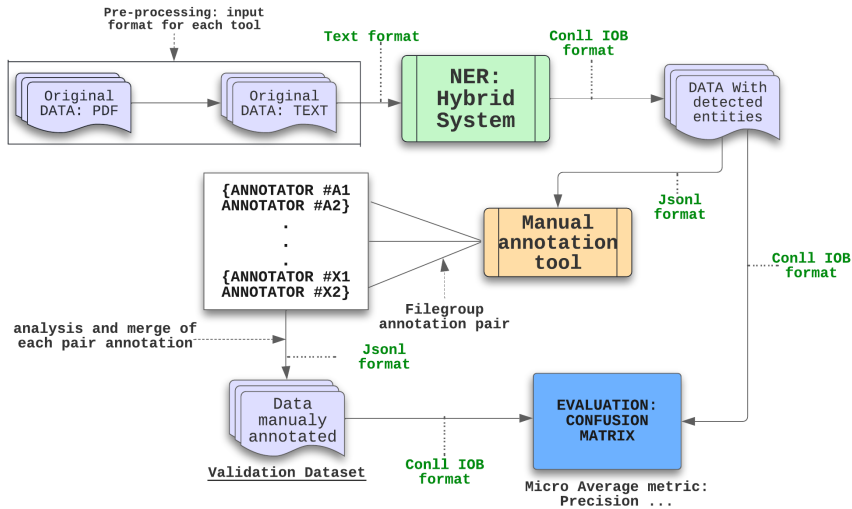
Pre-processing: input format for each tool

Original DATA: PDF

Original DATA: TEXT

Text format

NER: Hybrid System

Conll IOB format

DATA With detected entities

{ANNOTATOR #A1
ANNOTATOR #A2}
.
.
.
{ANNOTATOR #X1
ANNOTATOR #X2}

Manual annotation tool

Jsonl format

Conll IOB format

Filegroup annotation pair

analysis and merge of each pair annotation

Jsonl format

Data manualy annotated

Validation Dataset

Conll IOB format

EVALUATION: CONFUSION MATRIX

Micro Average metric: Precision ...